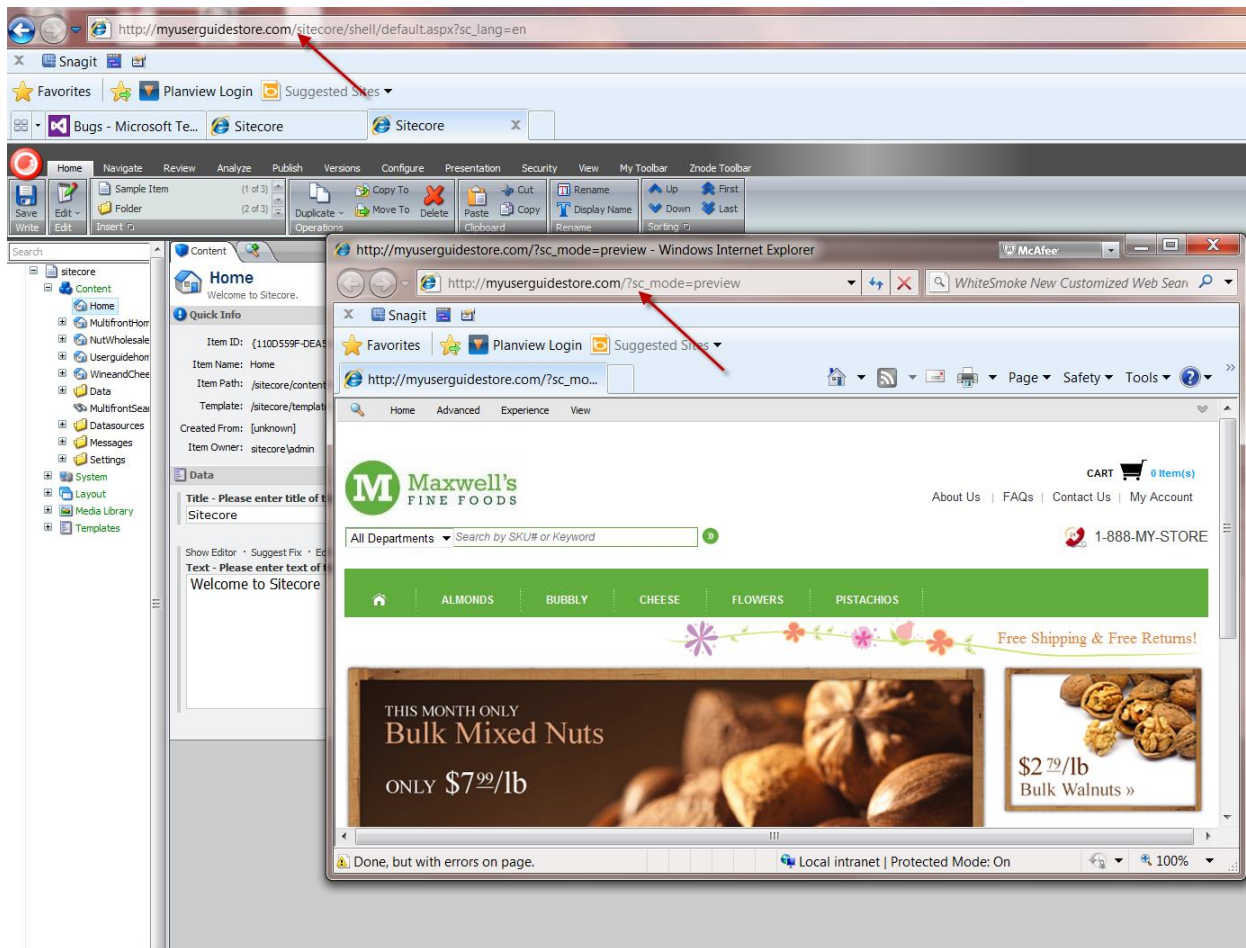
http://myuserguidestore.com/sitecore/shell/default.aspx?sc_lang=en

Snagit

Favorites | Planview Login | Suggested Sites ▾

Bugs - Microsoft Te... | Sitecore | Sitecore

Home | Navigate | Review | Analyze | Publish | Versions | Configure | Presentation | Security | View | My Toolbar | Znode Toolbar

Save | Edit | Sample Item (1 of 3) | Folder (2 of 3) | Duplicate | Copy To | Move To | Delete | Paste | Cut | Copy | Rename | Display Name | Up | Down | First | Last

Write | Edit | Insert | Operations | Clipboard | Rename | Sorting

Search

sitecore
Content
Home
MultifrontHom
NutWholesale
Userguidehom
WineandChee
Data
MultifrontSear
Datasources
Messages
Settings
System
Layout
Media Library
Templates

Content

Home
Welcome to Sitecore.

Quick Info

Item ID: {110D559F-DEA5
Item Name: Home
Item Path: /sitecore/content
Template: /sitecore/templat
Created From: [unknown]
Item Owner: sitecore\admin

Data

Title - Please enter title of t
Sitecore

Show Editor · Suggest Fix · Ed
Text - Please enter text of t
Welcome to Sitecore

http://myuserguidestore.com/?sc_mode=preview - Windows Internet Explorer

McAfee

http://myuserguidestore.com/?sc_mode=preview

WhiteSmoke New Customized Web Sean

Snagit

Favorites | Planview Login | Suggested Sites ▾

http://myuserguidestore.com/?sc_mo...

Page ▾ Safety ▾ Tools ▾

Home | Advanced | Experience | View

Maxwell's
FINE FOODS

CART 0 Item(s)

About Us | FAQs | Contact Us | My Account

All Departments | Search by SKU# or Keyword

1-888-MY-STORE

ALMONDS | BUBBLY | CHEESE | FLOWERS | PISTACHIOS

Free Shipping & Free Returns!

THIS MONTH ONLY
Bulk Mixed Nuts
ONLY $7^{99}$/lb

$2^{79}$/lb
Bulk Walnuts »

Done, but with errors on page.

Local intranet | Protected Mode: On

100%